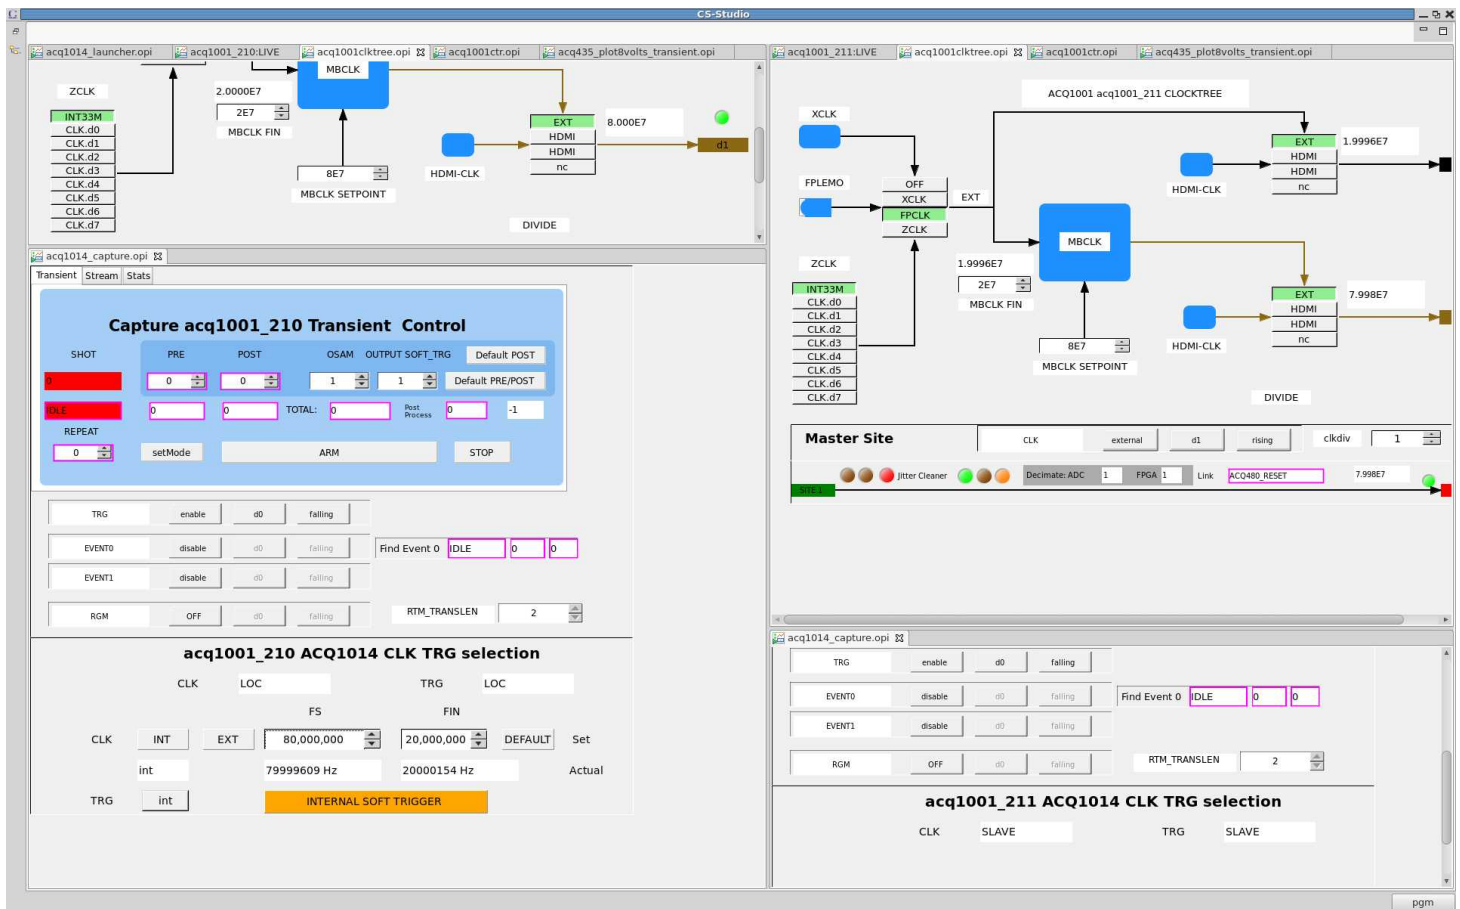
CS-Studio

acq1014_launcher.opi acq1001_210:LIVE acq1001clktree.opi acq1001ctr.opi acq435_plot8volts_transient.opi

ZCLK
INT33M
CLK.d0
CLK.d1
CLK.d2
CLK.d3
CLK.d4
CLK.d5
CLK.d6
CLK.d7

2.0000E7
2E7
MBCLK FIN
MBCLK
8E7
MBCLK SETPOINT
HDMI-CLK
EXT
HDMI
HDMI
nc
8.000E7
d1
DIVIDE

acq1014_capture.opi
Transient Stream Stats

Capture acq1001_210 Transient Control
SHOT PRE POST OSAM OUTPUT SOFT_TRG Default POST
0 0 1 1 Default PRE/POST
IDLE 0 0 TOTAL: 0 Post Process 0 -1
REPEAT
0 setMode ARM STOP

TRG enable d0 falling
EVENT0 disable d0 falling Find Event 0 IDLE 0 0
EVENT1 disable d0 falling
RGM OFF d0 falling RTM_TRANSLEN 2

acq1001_210 ACQ1014 CLK TRG selection
CLK LOC TRG LOC
FS FIN
CLK INT EXT 80,000,000 20,000,000 DEFAULT Set
int 79999609 Hz 20000154 Hz Actual
TRG int INTERNAL SOFT TRIGGER

acq1001_211:LIVE acq1001clktree.opi acq1001ctr.opi acq435_plot8volts_transient.opi

ACQ1001 acq1001_211 CLOCKTREE
XCLK
FPLEMO
OFF
XCLK
FPCLK
ZCLK
EXT
EXT
HDMI
HDMI
nc
1.9996E7
HDMI-CLK
ZCLK
1.9996E7
2E7
MBCLK FIN
MBCLK
INT33M
CLK.d0
CLK.d1
CLK.d2
CLK.d3
CLK.d4
CLK.d5
CLK.d6
CLK.d7
8E7
MBCLK SETPOINT
HDMI-CLK
EXT
HDMI
HDMI
nc
7.998E7
DIVIDE

Master Site CLK external d1 rising clkdiv 1
Jitter Cleaner Decimate: ADC 1 FPGA 1 Link ACQ480_RESET 7.998E7
SITE 1

acq1014_capture.opi
TRG enable d0 falling
EVENT0 disable d0 falling Find Event 0 IDLE 0 0
EVENT1 disable d0 falling
RGM OFF d0 falling RTM_TRANSLEN 2

acq1001_211 ACQ1014 CLK TRG selection
CLK SLAVE TRG SLAVE

pgm